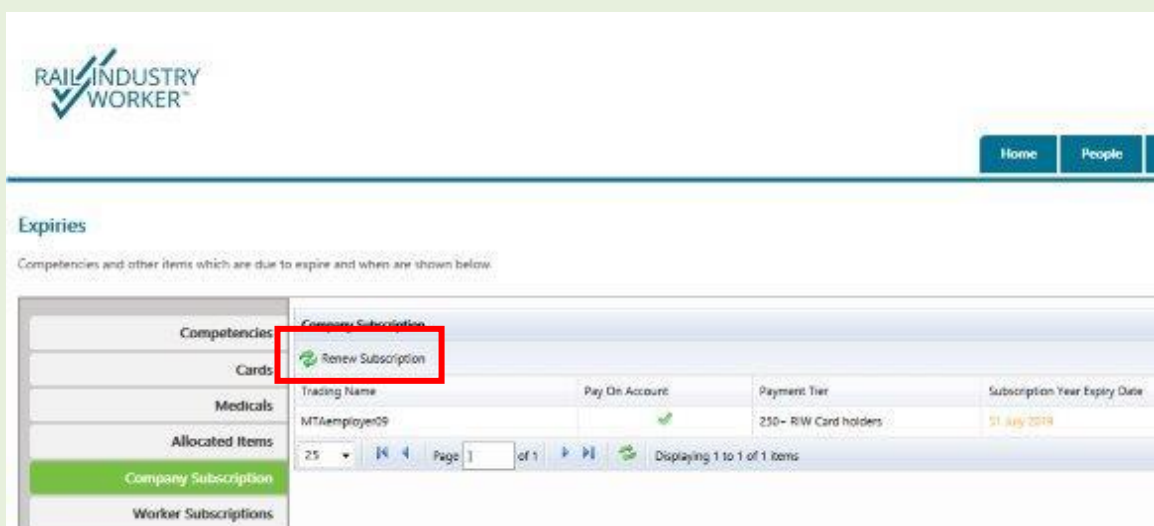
RAIL INDUSTRY WORKER™

Home | People

Expiries

Competencies and other items which are due to expire and when are shown below.

Competencies
Cards
Medicals
Allocated Items
Company Subscription
Worker Subscriptions

Company Subscription

Renew Subscription

| Trading Name | Pay On Account | Payment Tier | Subscription Year Expiry Date |
|---|---|---|---|
| MTAemployer09 | ✓ | 250+ RIW Card holders | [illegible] |

25 Page 1 of 1 Displaying 1 to 1 of 1 items